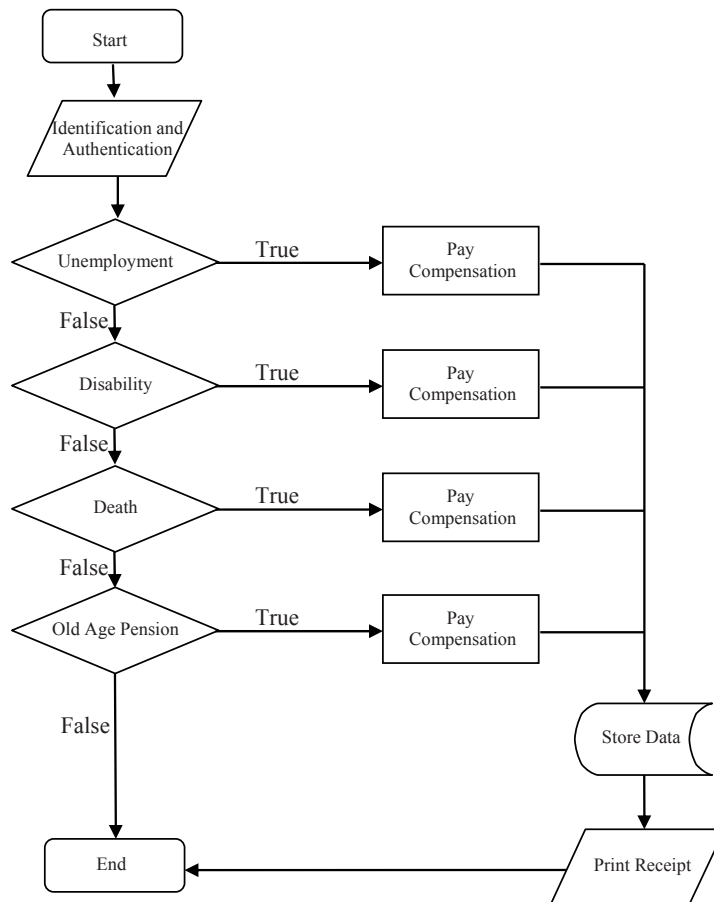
Start

Identification and Authentication

Unemployment

True

Pay Compensation

False

Disability

True

Pay Compensation

False

Death

True

Pay Compensation

False

Old Age Pension

True

Pay Compensation

False

Store Data

End

Print Receipt